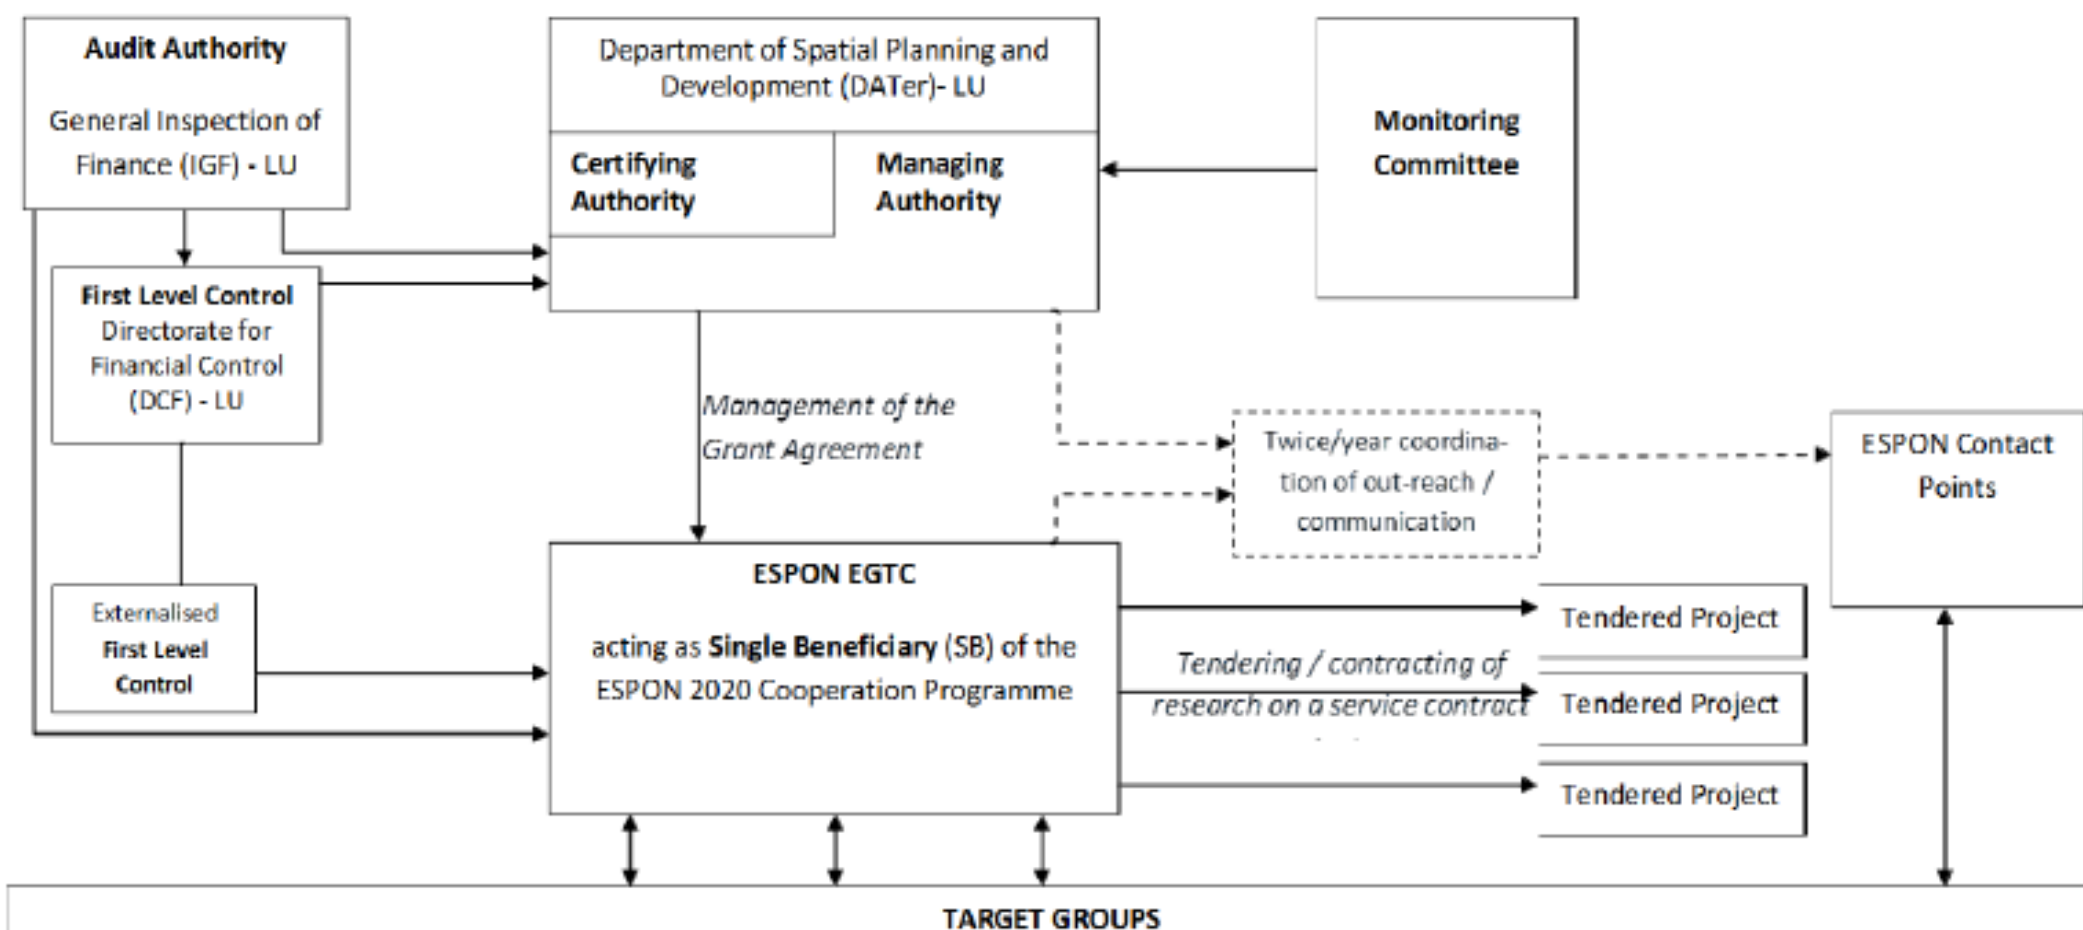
Audit Authority

General Inspection of Finance (IGF) - LU

Department of Spatial Planning and Development (DATer)- LU

Certifying Authority

Managing Authority

Monitoring Committee

First Level Control
Directorate for Financial Control (DCF) - LU

Management of the Grant Agreement

Twice/year coordination of out-reach / communication

ESPON Contact Points

Externalised First Level Control

ESPON EGTC

acting as Single Beneficiary (SB) of the ESPON 2020 Cooperation Programme

Tendered Project

Tendering / contracting of research on a service contract

Tendered Project

Tendered Project

TARGET GROUPS